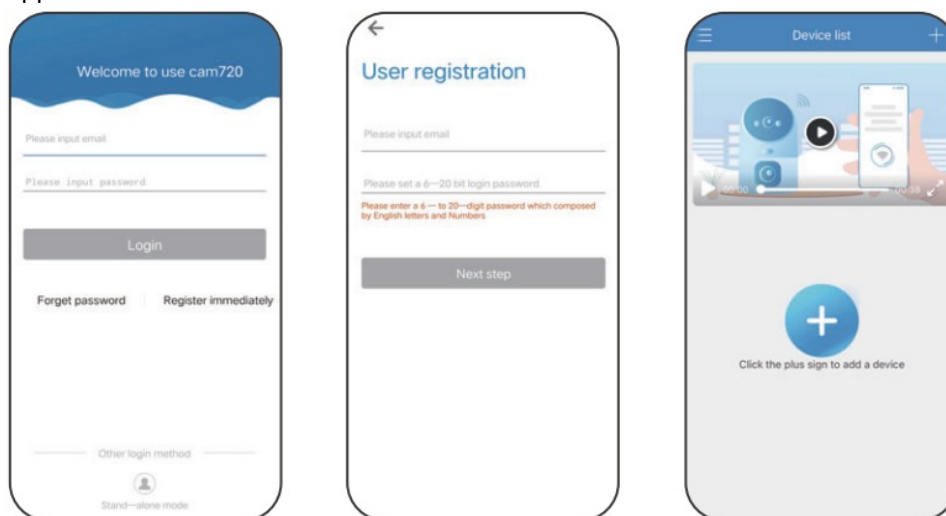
Welcome to use cam720

Please input email

Please input password

Login

Forget password

Register immediately

Other login method

Stand—alone mode

User registration

Please input email

Please set a 6—20 bit login password

Please enter a 6 — to 20—digit password which composed by English letters and Numbers

Next step

Device list

00:00

00:38

Click the plus sign to add a device